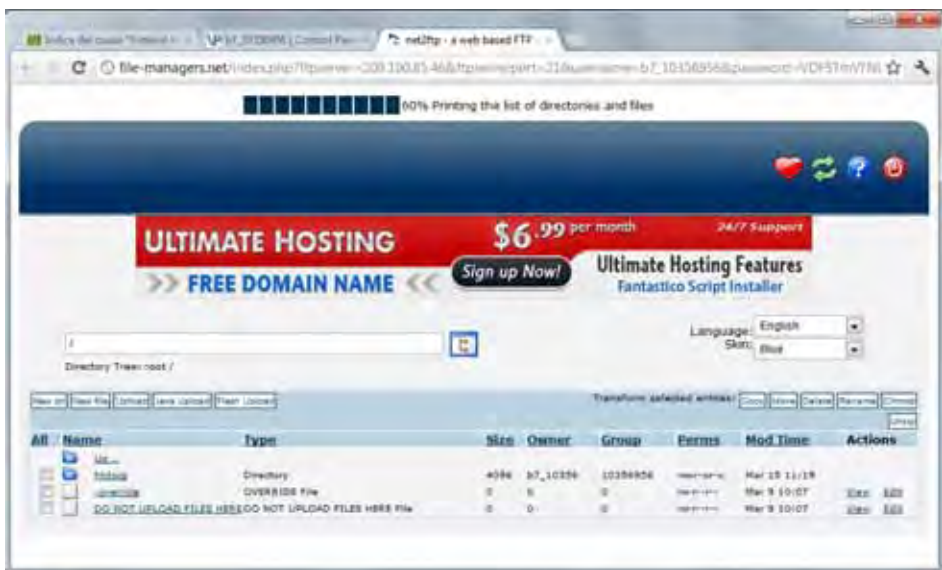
Indice del corso "Fotoni... | b7_10356956 | Control Pan... | net2ftp - a web based FTP ...

file-managers.net/index.php?ftpserver=209.190.85.46&ftpserverport=21&username=b7_10356956&password=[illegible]

60% Printing the list of directories and files

ULTIMATE HOSTING
$6.99 per month
24/7 Support
>> FREE DOMAIN NAME <<
Sign up Now!
Ultimate Hosting Features
Fantastico Script Installer

/

Directory Tree: root /

Language: English
Skin: Blue

New dir | New file | Upload | Java Upload | Flash Upload

Transform selected entries: Copy | Move | Delete | Rename | Chmod | Unzip

| All | Name | Type | Size | Owner | Group | Perms | Mod Time | Actions |
|---|---|---|---|---|---|---|---|---|
| | Up ... | | | | | | | |
| | htdocs | Directory | 4096 | b7_10356 | 10356956 | rwxr-xr-x | Mar 19 11:19 | |
| | .override | OVERRIDE File | 0 | 0 | 0 | rw-r--r-- | Mar 9 10:07 | View Edit |
| | DO NOT UPLOAD FILES HERE | DO NOT UPLOAD FILES HERE File | 0 | 0 | 0 | rw-r--r-- | Mar 9 10:07 | View Edit |